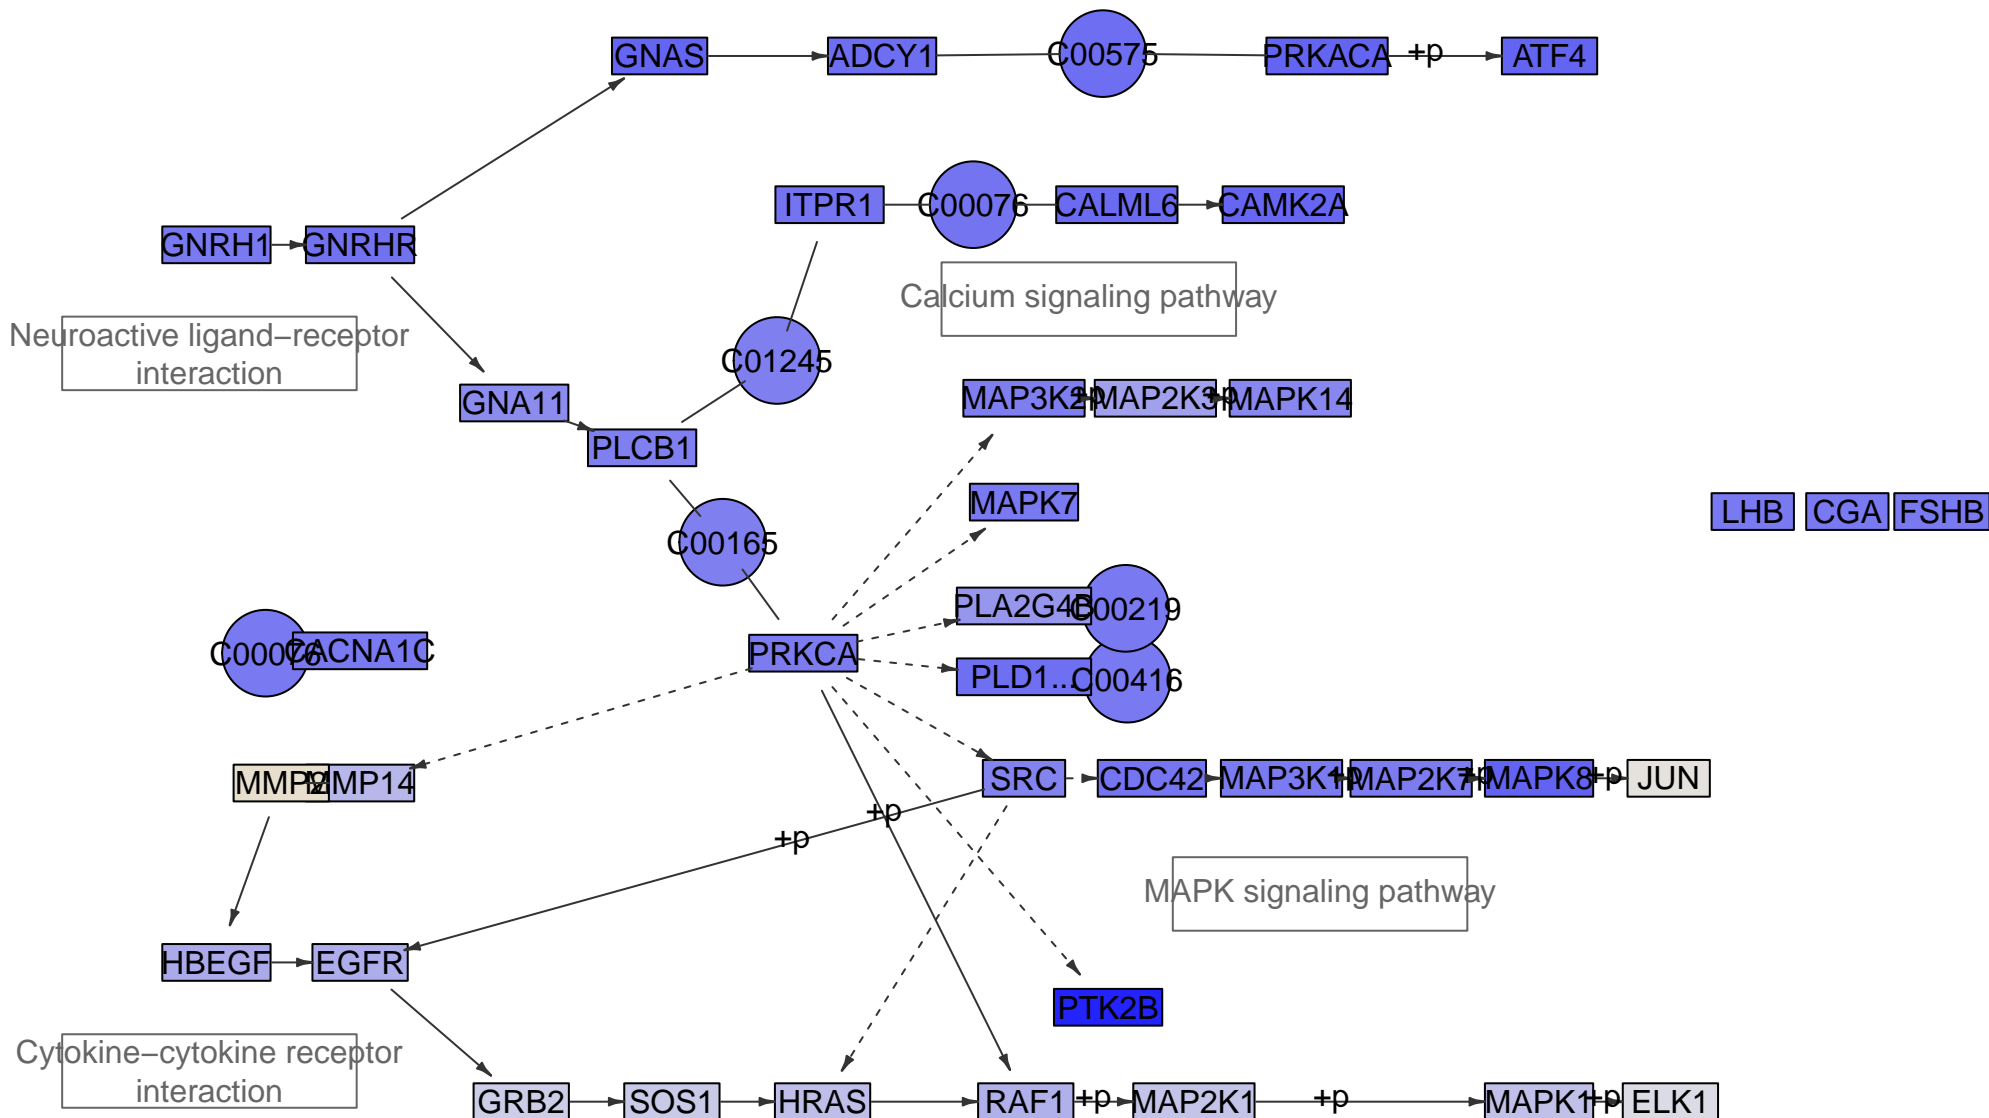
GNAS
ADCY1
C00575
PRKACA
+p
ATF4
ITPR1
C00076
CALML6
CAMK2A
GNRH1
GNRHR
Calcium signaling pathway
Neuroactive ligand–receptor interaction
C01245
GNA11
PLCB1
MAP3K2
+p
MAP2K3
+p
MAPK14
MAPK7
C00165
LHB
CGA
FSHB
PLA2G4B
C00219
C00076
CACNA1C
PRKCA
PLD1..
C00416
MMP2
MMP14
SRC
CDC42
MAP3K1
+p
MAP2K7
+p
MAPK8
+p
JUN
+p
+p
MAPK signaling pathway
HBEGF
EGFR
PTK2B
Cytokine–cytokine receptor interaction
GRB2
SOS1
HRAS
RAF1
+p
MAP2K1
+p
MAPK1
+p
ELK1